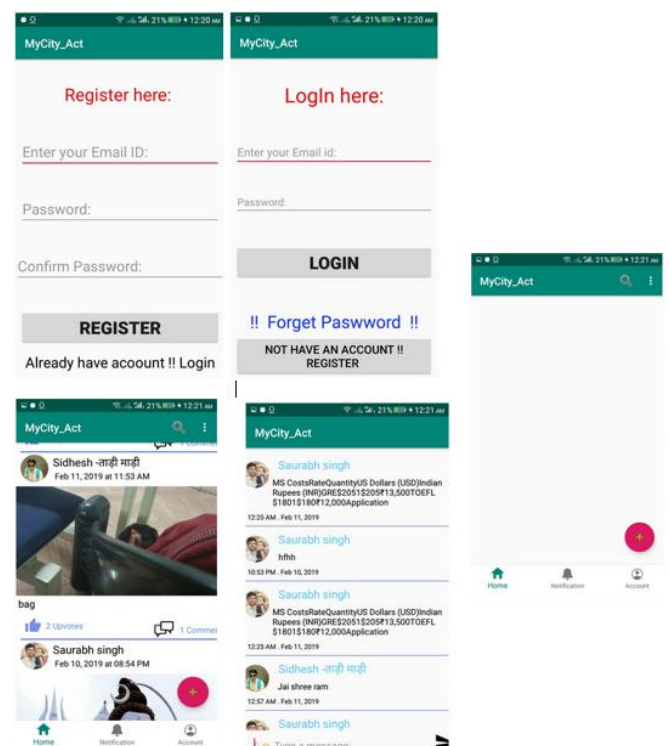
21% 12:20 AM
MyCity_Act
Register here:
Enter your Email ID:
Password:
Confirm Password:
REGISTER
Already have acoount !! Login

21% 12:20 AM
MyCity_Act
LogIn here:
Enter your Email id:
Password:
LOGIN
!! Forget Paswword !!
NOT HAVE AN ACCOUNT !! REGISTER

21% 12:21 AM
MyCity_Act
Home
Notification
Account

21% 12:21 AM
MyCity_Act
1 Comment
Sidhesh -ताड़ी माड़ी
Feb 11, 2019 at 11:53 AM
bag
2 Upvotes
1 Comment
Saurabh singh
Feb 10, 2019 at 08:54 PM
Home
Notification
Account

21% 12:21 AM
MyCity_Act
Saurabh singh
MS CostsRateQuantityUS Dollars (USD)Indian Rupees (INR)GRE$2051$205₹13,500TOEFL $1801$180₹12,000Application
12:25 AM . Feb 11, 2019
Saurabh singh
hfhh
10:53 PM . Feb 10, 2019
Saurabh singh
MS CostsRateQuantityUS Dollars (USD)Indian Rupees (INR)GRE$2051$205₹13,500TOEFL $1801$180₹12,000Application
12:25 AM . Feb 11, 2019
Sidhesh -ताड़ी माड़ी
Jai shree ram
12:57 AM . Feb 11, 2019
Saurabh singh
Type a message